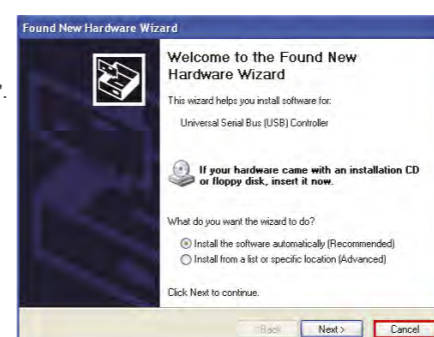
Found New Hardware Wizard

Welcome to the Found New Hardware Wizard

This wizard helps you install software for:

Universal Serial Bus (USB) Controller

If your hardware came with an installation CD or floppy disk, insert it now.

What do you want the wizard to do?

Install the software automatically (Recommended)

Install from a list or specific location (Advanced)

Click Next to continue.

< Back Next > Cancel